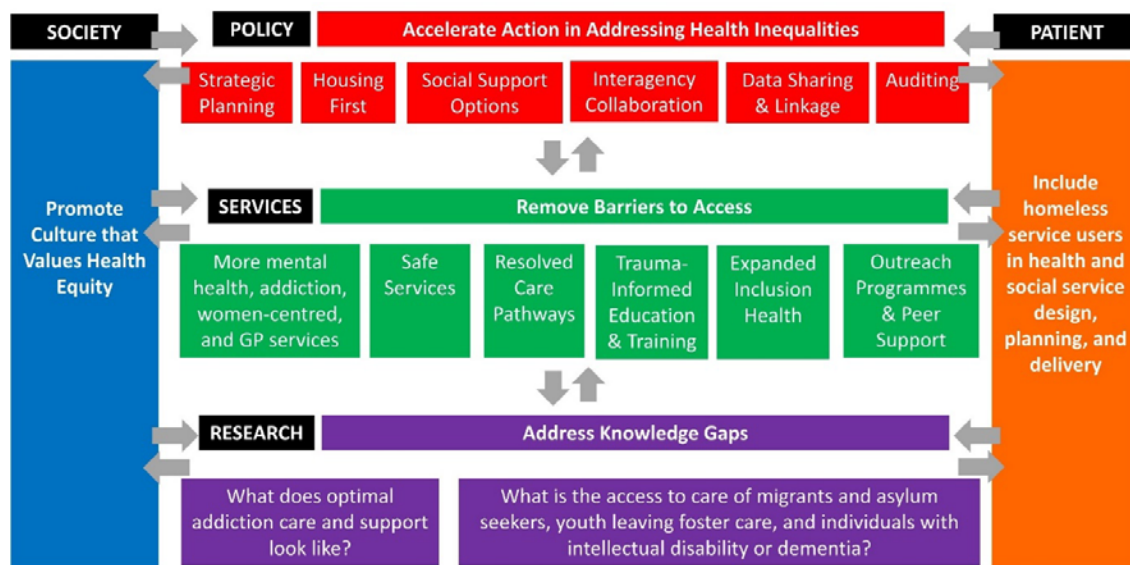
SOCIETY

POLICY

Accelerate Action in Addressing Health Inequalities

PATIENT

Strategic Planning

Housing First

Social Support Options

Interagency Collaboration

Data Sharing & Linkage

Auditing

Promote Culture that Values Health Equity

SERVICES

Remove Barriers to Access

Include homeless service users in health and social service design, planning, and delivery

More mental health, addiction, women-centred, and GP services

Safe Services

Resolved Care Pathways

Trauma-Informed Education & Training

Expanded Inclusion Health

Outreach Programmes & Peer Support

RESEARCH

Address Knowledge Gaps

What does optimal addiction care and support look like?

What is the access to care of migrants and asylum seekers, youth leaving foster care, and individuals with intellectual disability or dementia?